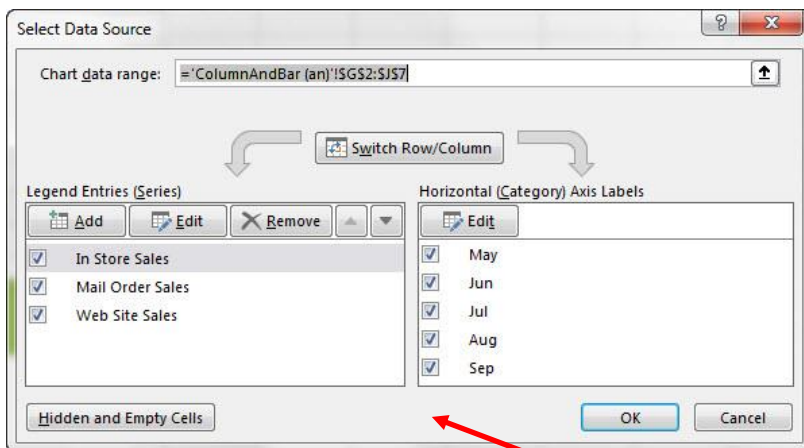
Select Data Source

?

X

Chart data range: ='ColumnAndBar (an)'!$G$2:$J$7

Switch Row/Column

Legend Entries (Series)

Add

Edit

Remove

In Store Sales

Mail Order Sales

Web Site Sales

Horizontal (Category) Axis Labels

Edit

May

Jun

Jul

Aug

Sep

Hidden and Empty Cells

OK

Cancel